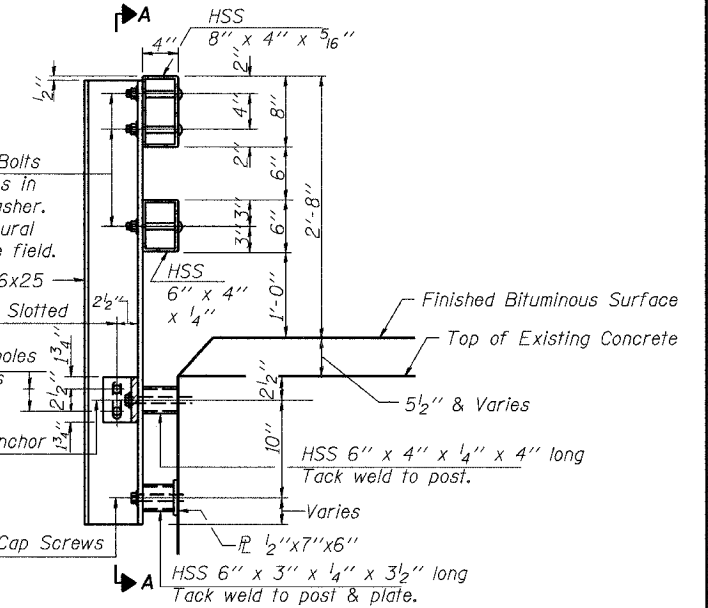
A

HSS
$8'' \times 4'' \times \frac{5}{16}''$

$4''$

$2''$

$\frac{1}{2}''$

$4''$

$8''$

Bolts
s in
asher.
ural
e field.

$2''$

$6''$

$2'-8''$

$3''$

$3''$

$6''$

6x25

HSS
$6'' \times 4''$
$\times \frac{1}{4}''$

$1'-0''$

Finished Bituminous Surface

Slotted

$2\frac{1}{2}''$

Top of Existing Concrete

$1\frac{3}{4}''$

oles

$2\frac{1}{2}''$

$2\frac{1}{2}''$

$5\frac{1}{2}''$ & Varies

$1\frac{3}{4}''$

nchor

$10''$

HSS $6'' \times 4'' \times \frac{1}{4}'' \times 4''$ long
Tack weld to post.

Varies

PL $\frac{1}{2}''\times7''\times6''$

Cap Screws

A

HSS $6'' \times 3'' \times \frac{1}{4}'' \times 3\frac{1}{2}''$ long
Tack weld to post & plate.